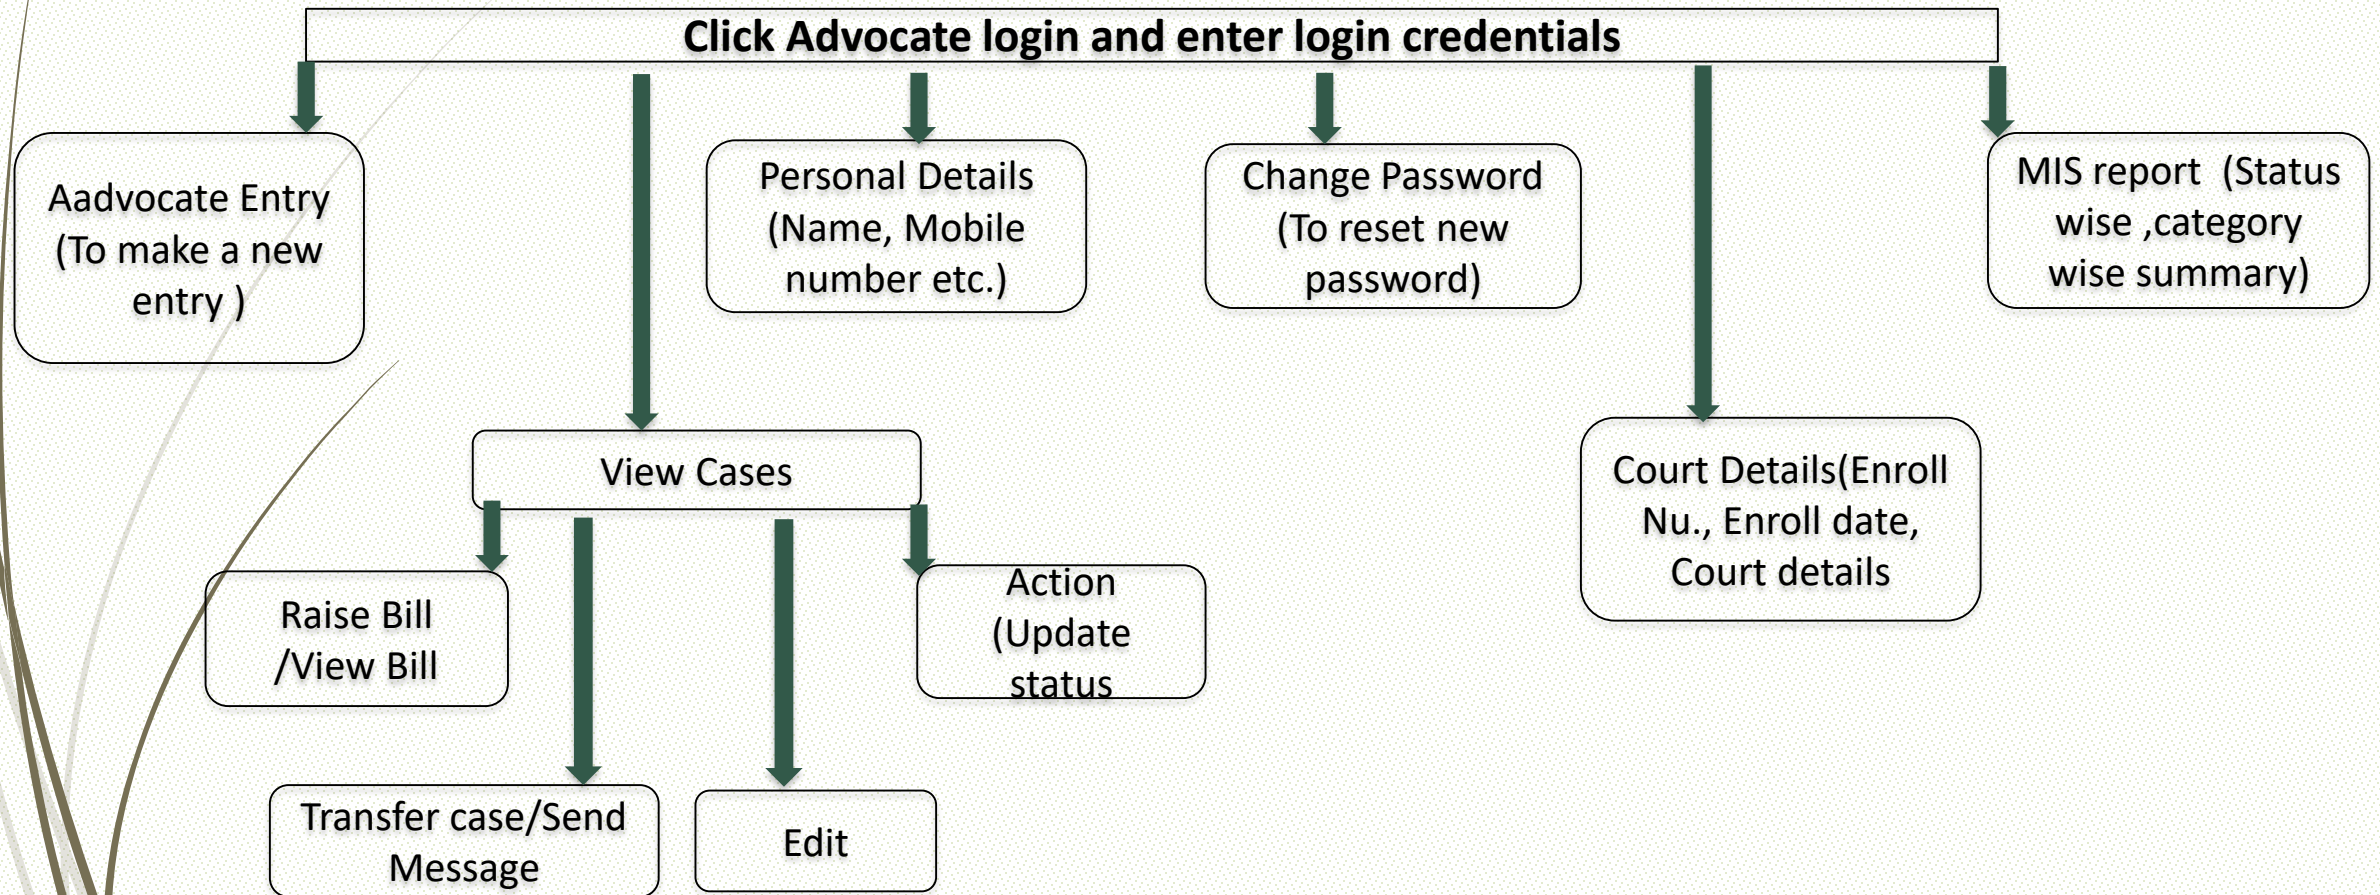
Click Advocate login and enter login credentials

Aadvocate Entry (To make a new entry )

Personal Details (Name, Mobile number etc.)

Change Password (To reset new password)

MIS report (Status wise ,category wise summary)

View Cases

Court Details(Enroll Nu., Enroll date, Court details

Raise Bill /View Bill

Action (Update status

Transfer case/Send Message

Edit